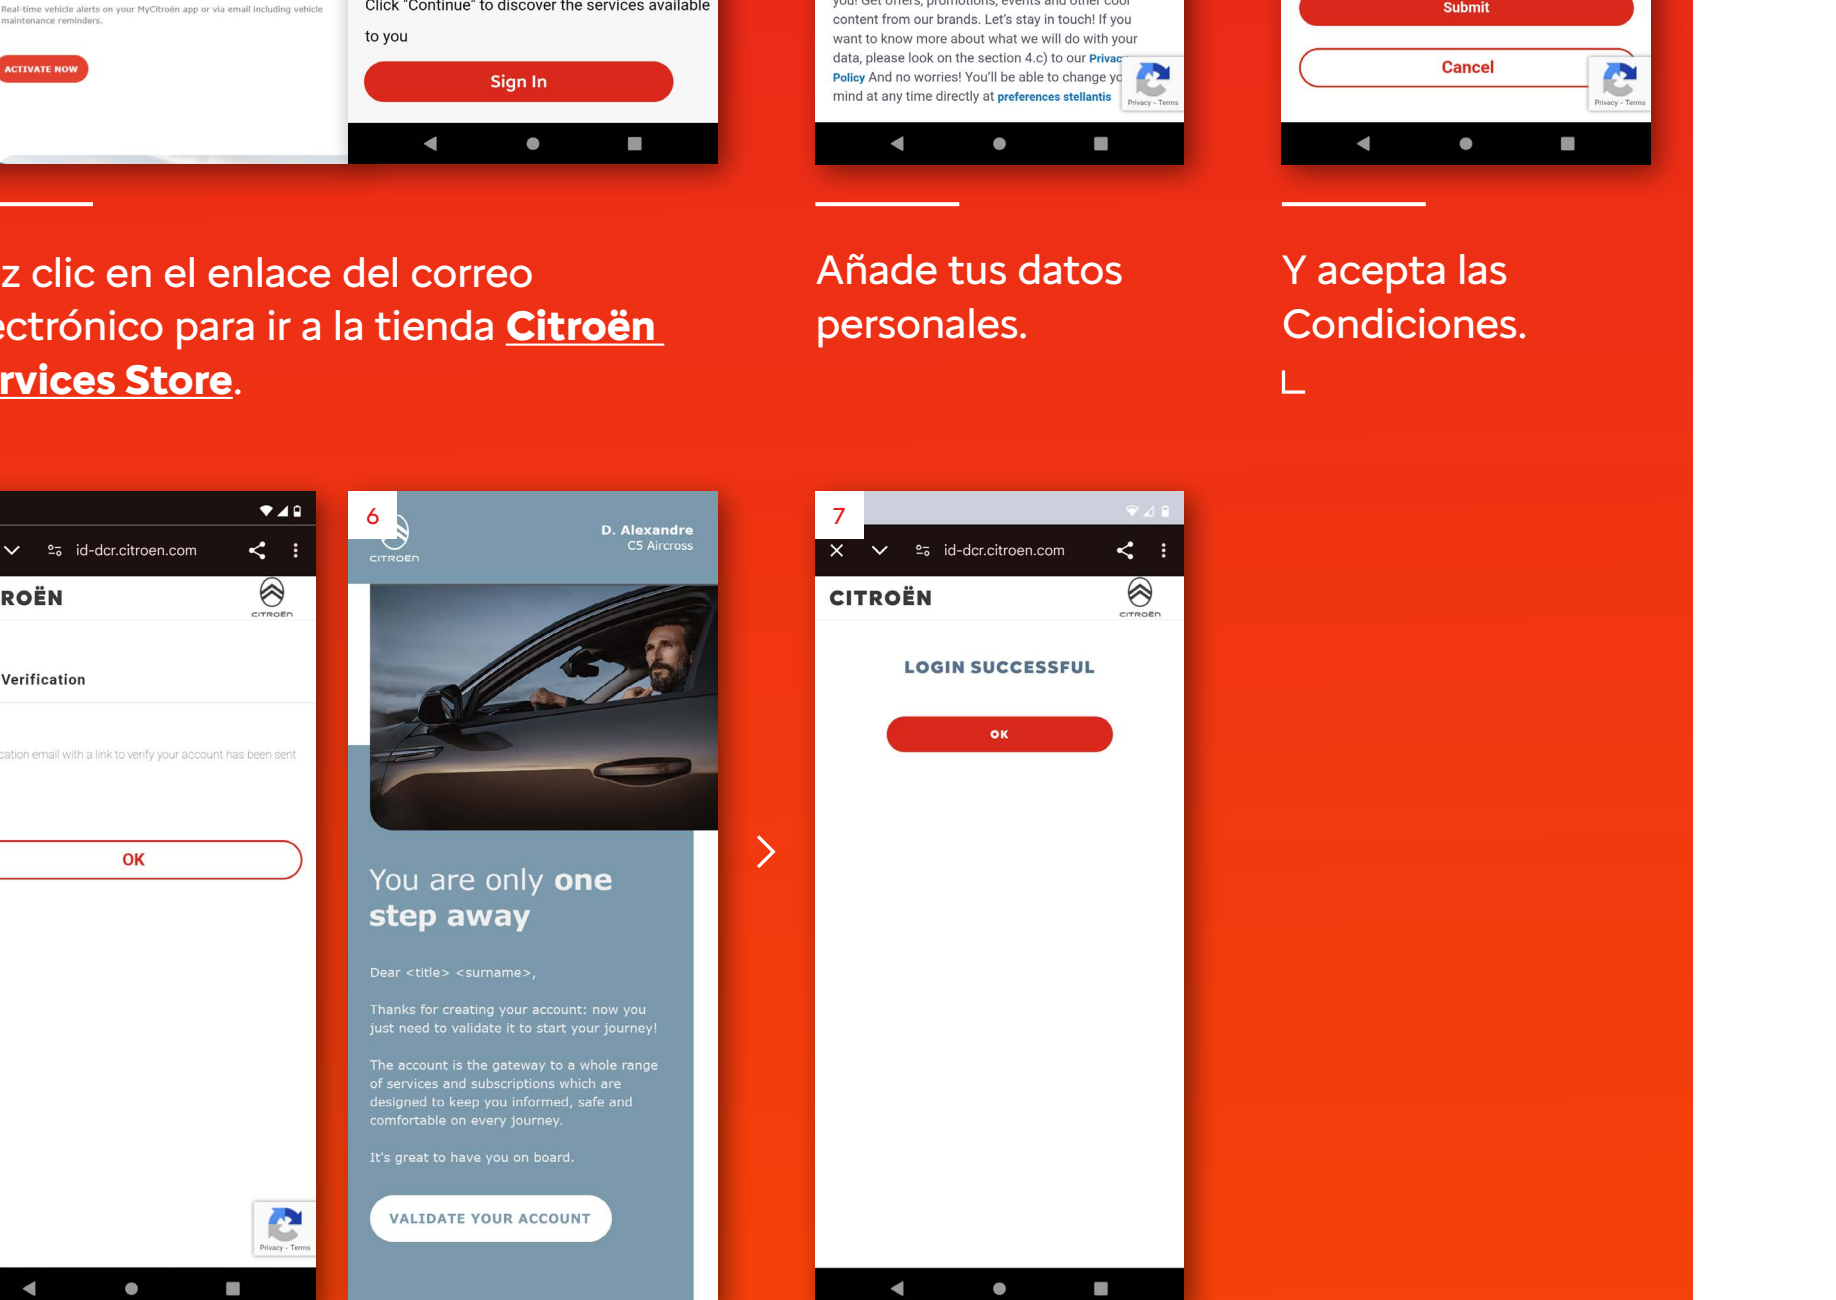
Real-time vehicle alerts on your MyCitroën app or via email including vehicle maintenance reminders.

ACTIVATE NOW

Click "Continue" to discover the services available to you

Sign In

you! Get offers, promotions, events and other cool content from our brands. Let's stay in touch! If you want to know more about what we will do with your data, please look on the section 4.c) to our Privac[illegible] Policy And no worries! You'll be able to change yo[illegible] mind at any time directly at preferences stellantis

Privacy - Terms

Submit

Cancel

Privacy - Terms

z clic en el enlace del correo ectrónico para ir a la tienda Citroën rvices Store.

Añade tus datos personales.

Y acepta las Condiciones.

id-dcr.citroen.com

ROËN

CITROËN

Verification

cation email with a link to verify your account has been sent

OK

Privacy - Terms

6

CITROËN

D. Alexandre
C5 Aircross

You are only one step away

Dear <title> <surname>,

Thanks for creating your account: now you just need to validate it to start your journey!

The account is the gateway to a whole range of services and subscriptions which are designed to keep you informed, safe and comfortable on every journey.

It's great to have you on board.

VALIDATE YOUR ACCOUNT

7

id-dcr.citroen.com

CITROËN

CITROËN

LOGIN SUCCESSFUL

OK